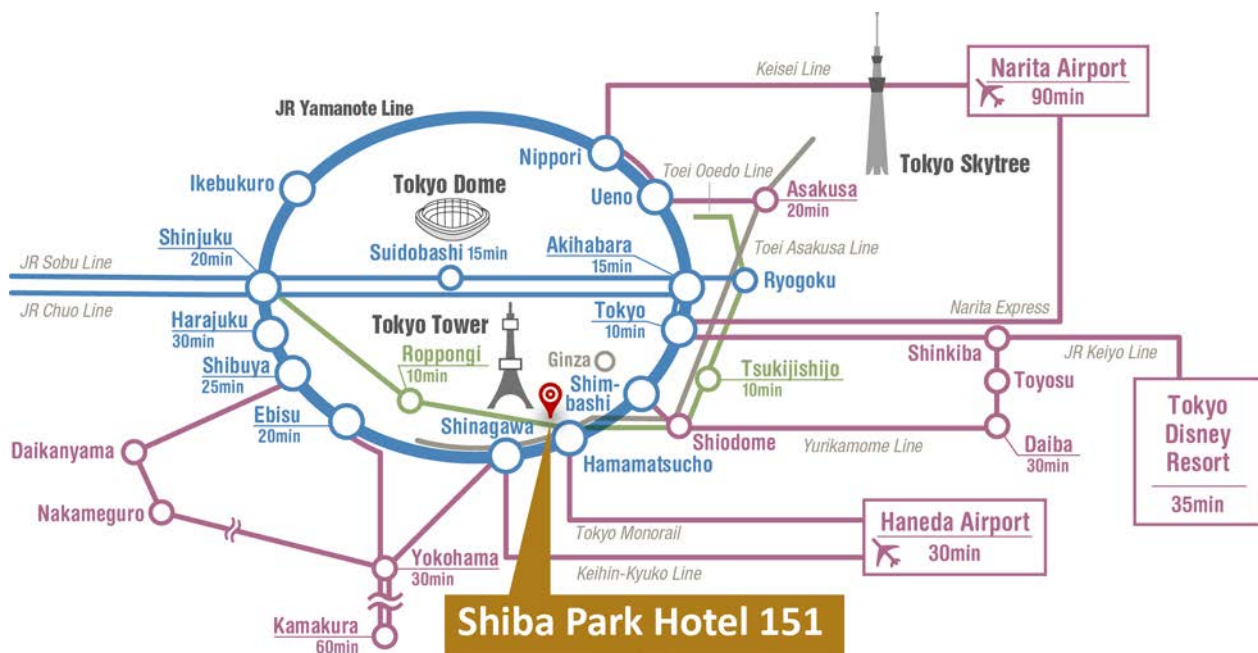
Keisei Line
Narita Airport
90min
JR Yamanote Line
Tokyo Skytree
Nippori
Toei Ooedo Line
Ikebukuro
Tokyo Dome
Ueno
Asakusa
20min
Toei Asakusa Line
Shinjuku
20min
Suidobashi 15min
Akihabara
15min
JR Sobu Line
Ryogoku
JR Chuo Line
Narita Express
Tokyo
10min
Harajuku
30min
Tokyo Tower
Shinkiba
JR Keiyo Line
Roppongi
10min
Ginza
Toyosu
Shibuya
25min
Tsukijishijo
10min
Tokyo Disney Resort
35min
Shim-bashi
Ebisu
20min
Shinagawa
Shiodome
Yurikamome Line
Daiba
30min
Daikanyama
Hamamatsucho
Nakameguro
Haneda Airport
30min
Tokyo Monorail
Yokohama
30min
Keihin-Kyuko Line
Shiba Park Hotel 151
Kamakura
60min